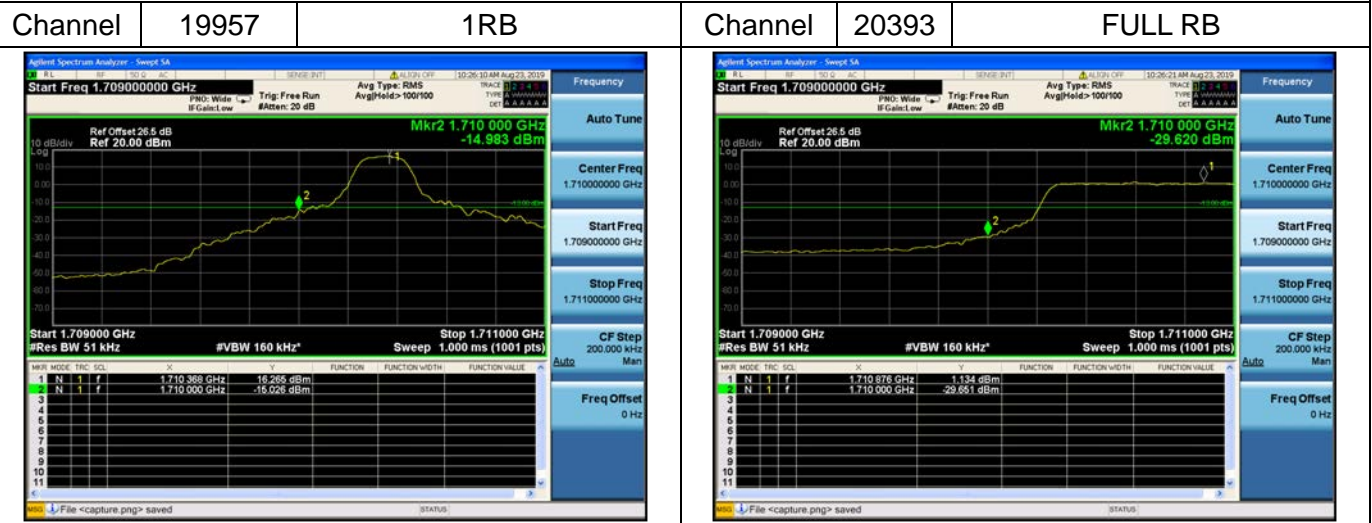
| Channel | 19957 | 1RB | Channel | 20393 | FULL RB |
|---|---|---|---|---|---|

Agilent Spectrum Analyzer - Swept SA
RL RF 50 Ω AC SENSE:INT ALIGN OFF 10:26:10 AM Aug 23, 2019
Start Freq 1.709000000 GHz
PNO: Wide IFGain:Low Trig: Free Run #Atten: 20 dB
Avg Type: RMS Avg|Hold> 100/100
TRACE 1 2 3 4 5 6 TYPE DET
Mkr2 1.710 000 GHz
-14.983 dBm
Ref Offset 26.5 dB
10 dB/div Ref 20.00 dBm
Log
10.0
0.00
-10.0
-20.0
-30.0
-40.0
-50.0
-60.0
-70.0
1
2
Start 1.709000 GHz
#Res BW 51 kHz
#VBW 160 kHz*
Stop 1.711000 GHz
Sweep 1.000 ms (1001 pts)

| MKR | MODE | TRC | SCL | X | Y | FUNCTION | FUNCTION WIDTH | FUNCTION VALUE |
|---|---|---|---|---|---|---|---|---|
| 1 | N | 1 | f | 1.710 368 GHz | 16.265 dBm | | | |
| 2 | N | 1 | f | 1.710 000 GHz | -15.026 dBm | | | |
| 3 | | | | | | | | |
| 4 | | | | | | | | |
| 5 | | | | | | | | |
| 6 | | | | | | | | |
| 7 | | | | | | | | |
| 8 | | | | | | | | |
| 9 | | | | | | | | |
| 10 | | | | | | | | |
| 11 | | | | | | | | |

MSG File <capture.png> saved STATUS

Frequency
Auto Tune
Center Freq 1.710000000 GHz
Start Freq 1.709000000 GHz
Stop Freq 1.711000000 GHz
CF Step 200.000 kHz Auto Man
Freq Offset 0 Hz

Agilent Spectrum Analyzer - Swept SA
RL RF 50 Ω AC SENSE:INT ALIGN OFF 10:26:21 AM Aug 23, 2019
Start Freq 1.709000000 GHz
PNO: Wide IFGain:Low Trig: Free Run #Atten: 20 dB
Avg Type: RMS Avg|Hold> 100/100
TRACE 1 2 3 4 5 6 TYPE DET
Mkr2 1.710 000 GHz
-29.620 dBm
Ref Offset 26.5 dB
10 dB/div Ref 20.00 dBm
Log
10.0
0.00
-10.0
-20.0
-30.0
-40.0
-50.0
-60.0
-70.0
1
2
Start 1.709000 GHz
#Res BW 51 kHz
#VBW 160 kHz*
Stop 1.711000 GHz
Sweep 1.000 ms (1001 pts)

| MKR | MODE | TRC | SCL | X | Y | FUNCTION | FUNCTION WIDTH | FUNCTION VALUE |
|---|---|---|---|---|---|---|---|---|
| 1 | N | 1 | f | 1.710 876 GHz | 1.134 dBm | | | |
| 2 | N | 1 | f | 1.710 000 GHz | -29.651 dBm | | | |
| 3 | | | | | | | | |
| 4 | | | | | | | | |
| 5 | | | | | | | | |
| 6 | | | | | | | | |
| 7 | | | | | | | | |
| 8 | | | | | | | | |
| 9 | | | | | | | | |
| 10 | | | | | | | | |
| 11 | | | | | | | | |

MSG File <capture.png> saved STATUS

Frequency
Auto Tune
Center Freq 1.710000000 GHz
Start Freq 1.709000000 GHz
Stop Freq 1.711000000 GHz
CF Step 200.000 kHz Auto Man
Freq Offset 0 Hz